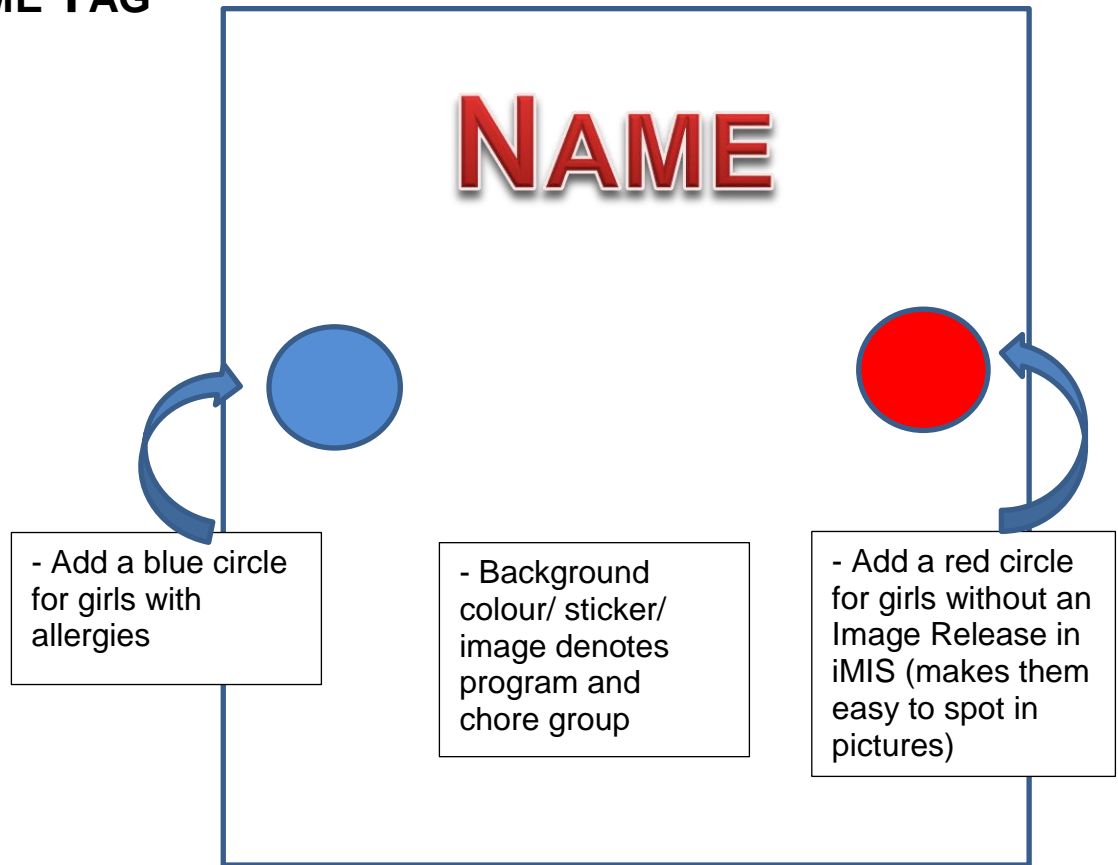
ME TAG

NAME

- Add a blue circle for girls with allergies

- Background colour/ sticker/ image denotes program and chore group

- Add a red circle for girls without an Image Release in iMIS (makes them easy to spot in pictures)